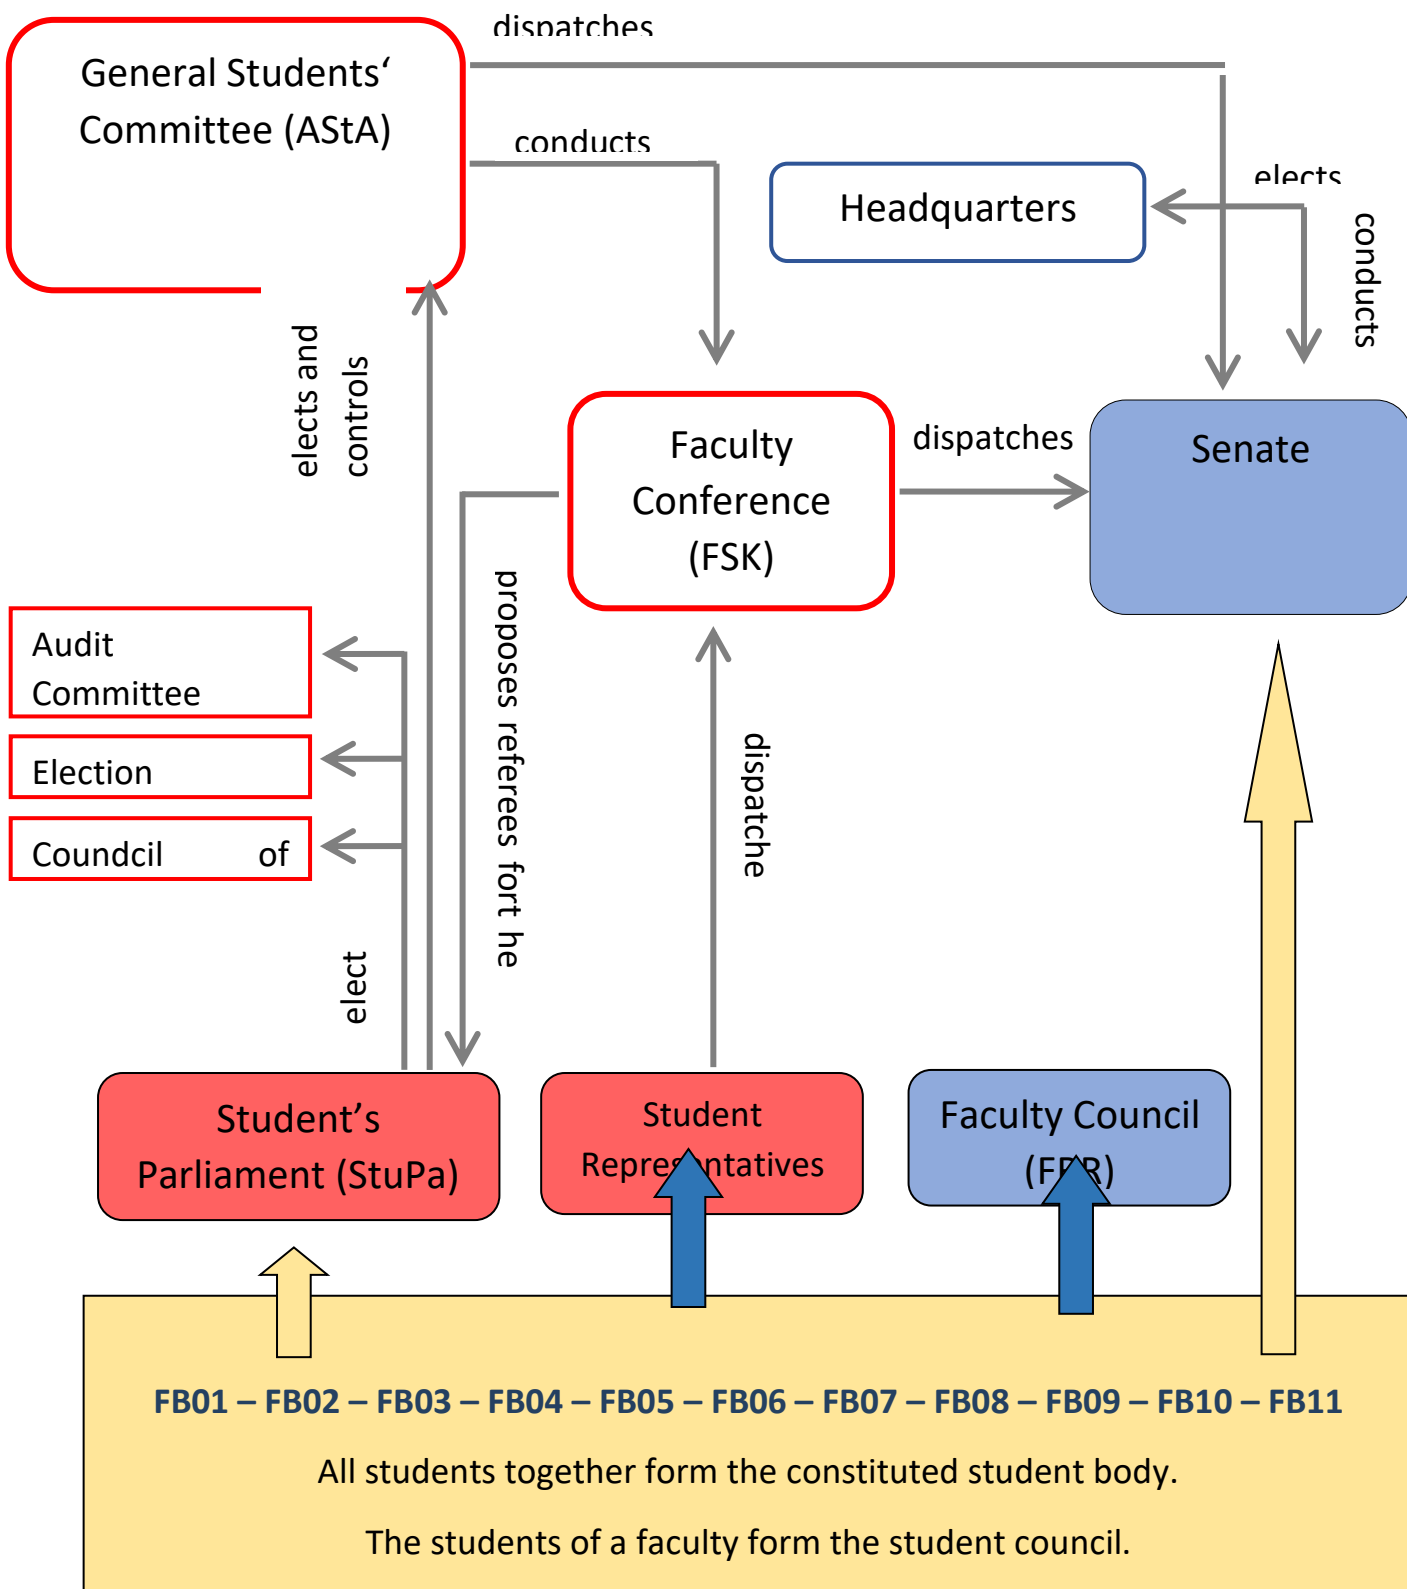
General Students‘ Committee (AStA)

dispatches

conducts

Headquarters

elects

conducts

elects and controls

Faculty Conference (FSK)

dispatches

Senate

proposes referees fort he

Audit Committee

Election

Coundcil of

dispatche

elect

Student’s Parliament (StuPa)

Student Repre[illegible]ntatives

Faculty Council (F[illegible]R)

FB01 – FB02 – FB03 – FB04 – FB05 – FB06 – FB07 – FB08 – FB09 – FB10 – FB11

All students together form the constituted student body.

The students of a faculty form the student council.